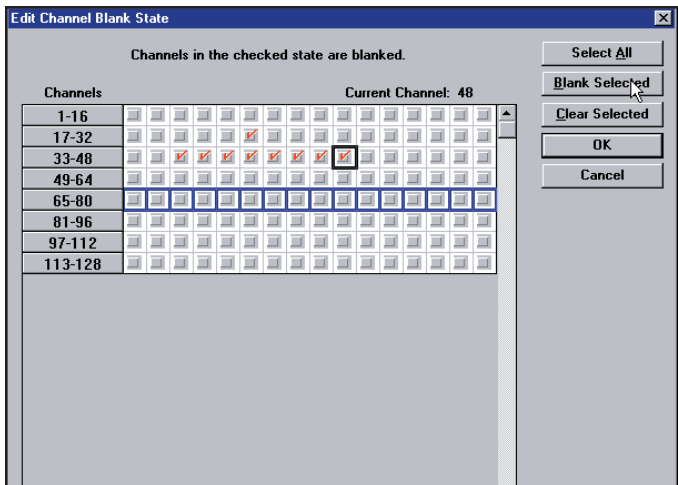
Edit Channel Blank State

Channels in the checked state are blanked.

Channels

Current Channel: 48

| Channels |
|---|
| 1-16 |
| 17-32 |
| 33-48 |
| 49-64 |
| 65-80 |
| 81-96 |
| 97-112 |
| 113-128 |

Select All

Blank Selected

Clear Selected

OK

Cancel